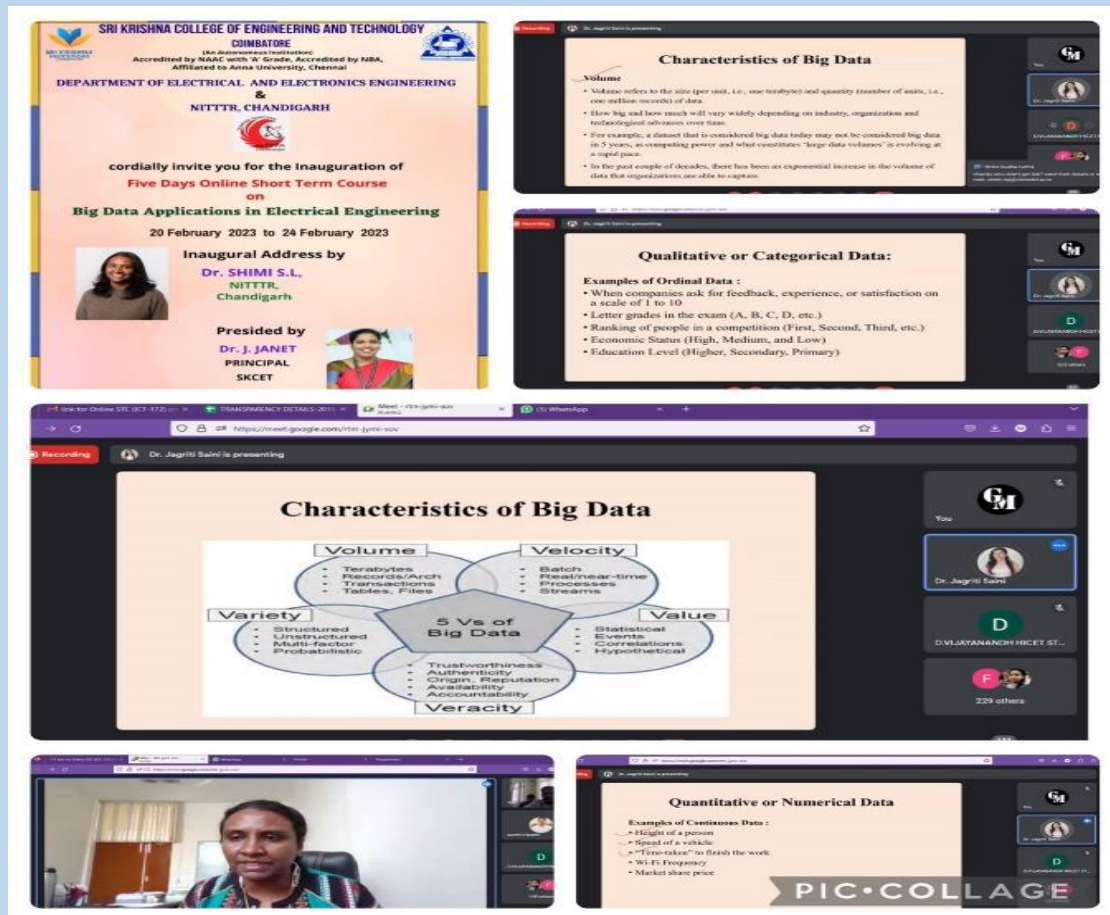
SRI KRISHNA COLLEGE OF ENGINEERING AND TECHNOLOGY
COIMBATORE
(An Autonomous Institution)
Accredited by NAAC with 'A' Grade, Accredited by NBA, Affiliated to Anna University, Chennai

DEPARTMENT OF ELECTRICAL AND ELECTRONICS ENGINEERING
&
NITTTR, CHANDIGARH

cordially invite you for the Inauguration of
Five Days Online Short Term Course
on
Big Data Applications in Electrical Engineering
20 February 2023 to 24 February 2023

Inaugural Address by
Dr. SHIMI S.L,
NITTTR,
Chandigarh

Presided by
Dr. J. JANET
PRINCIPAL
SKCET

Recording
Dr. Jagriti Saini is presenting

Characteristics of Big Data
Volume
• Volume refers to the size (per unit, i.e., one terabyte) and quantity (number of units, i.e., one million records) of data.
• How big and how much will vary widely depending on industry, organization and technological advances over time.
• For example, a dataset that is considered big data today may not be considered big data in 5 years, as computing power and what constitutes "large data volumes" is evolving at a rapid pace.
• In the past couple of decades, there has been an exponential increase in the volume of data that organizations are able to capture.

You
Dr. Jagriti Saini

Recording

Qualitative or Categorical Data:
Examples of Ordinal Data :
• When companies ask for feedback, experience, or satisfaction on a scale of 1 to 10
• Letter grades in the exam (A, B, C, D, etc.)
• Ranking of people in a competition (First, Second, Third, etc.)
• Economic Status (High, Medium, and Low)
• Education Level (Higher, Secondary, Primary)

You
Dr. Jagriti Saini
D.VIJAYANANDH HICET
229 others

link for Online STC (ICT-172)
TRANSPARENCY DETAILS-2011
Meet - rtm-jymi-sov
(5) WhatsApp
https://meet.google.com/rtm-jymi-sov

Recording
Dr. Jagriti Saini is presenting

Characteristics of Big Data
Volume
• Terabytes
• Records/Arch
• Transactions
• Tables, Files
Velocity
• Batch
• Real/near-time
• Processes
• Streams
Variety
• Structured
• Unstructured
• Multi-factor
• Probabilistic
5 Vs of Big Data
Value
• Statistical
• Events
• Correlations
• Hypothetical
• Trustworthiness
• Authenticity
• Origin, Reputation
• Availability
• Accountability
Veracity

You
Dr. Jagriti Saini
D
D.VIJAYANANDH HICET ST...
F
229 others

D

Dr. Jagriti Saini is presenting
Quantitative or Numerical Data
Examples of Continuous Data :
• Height of a person
• Speed of a vehicle
• "Time-taken" to finish the work
• Wi-Fi Frequency
• Market share price

D

PIC•COLLAGE